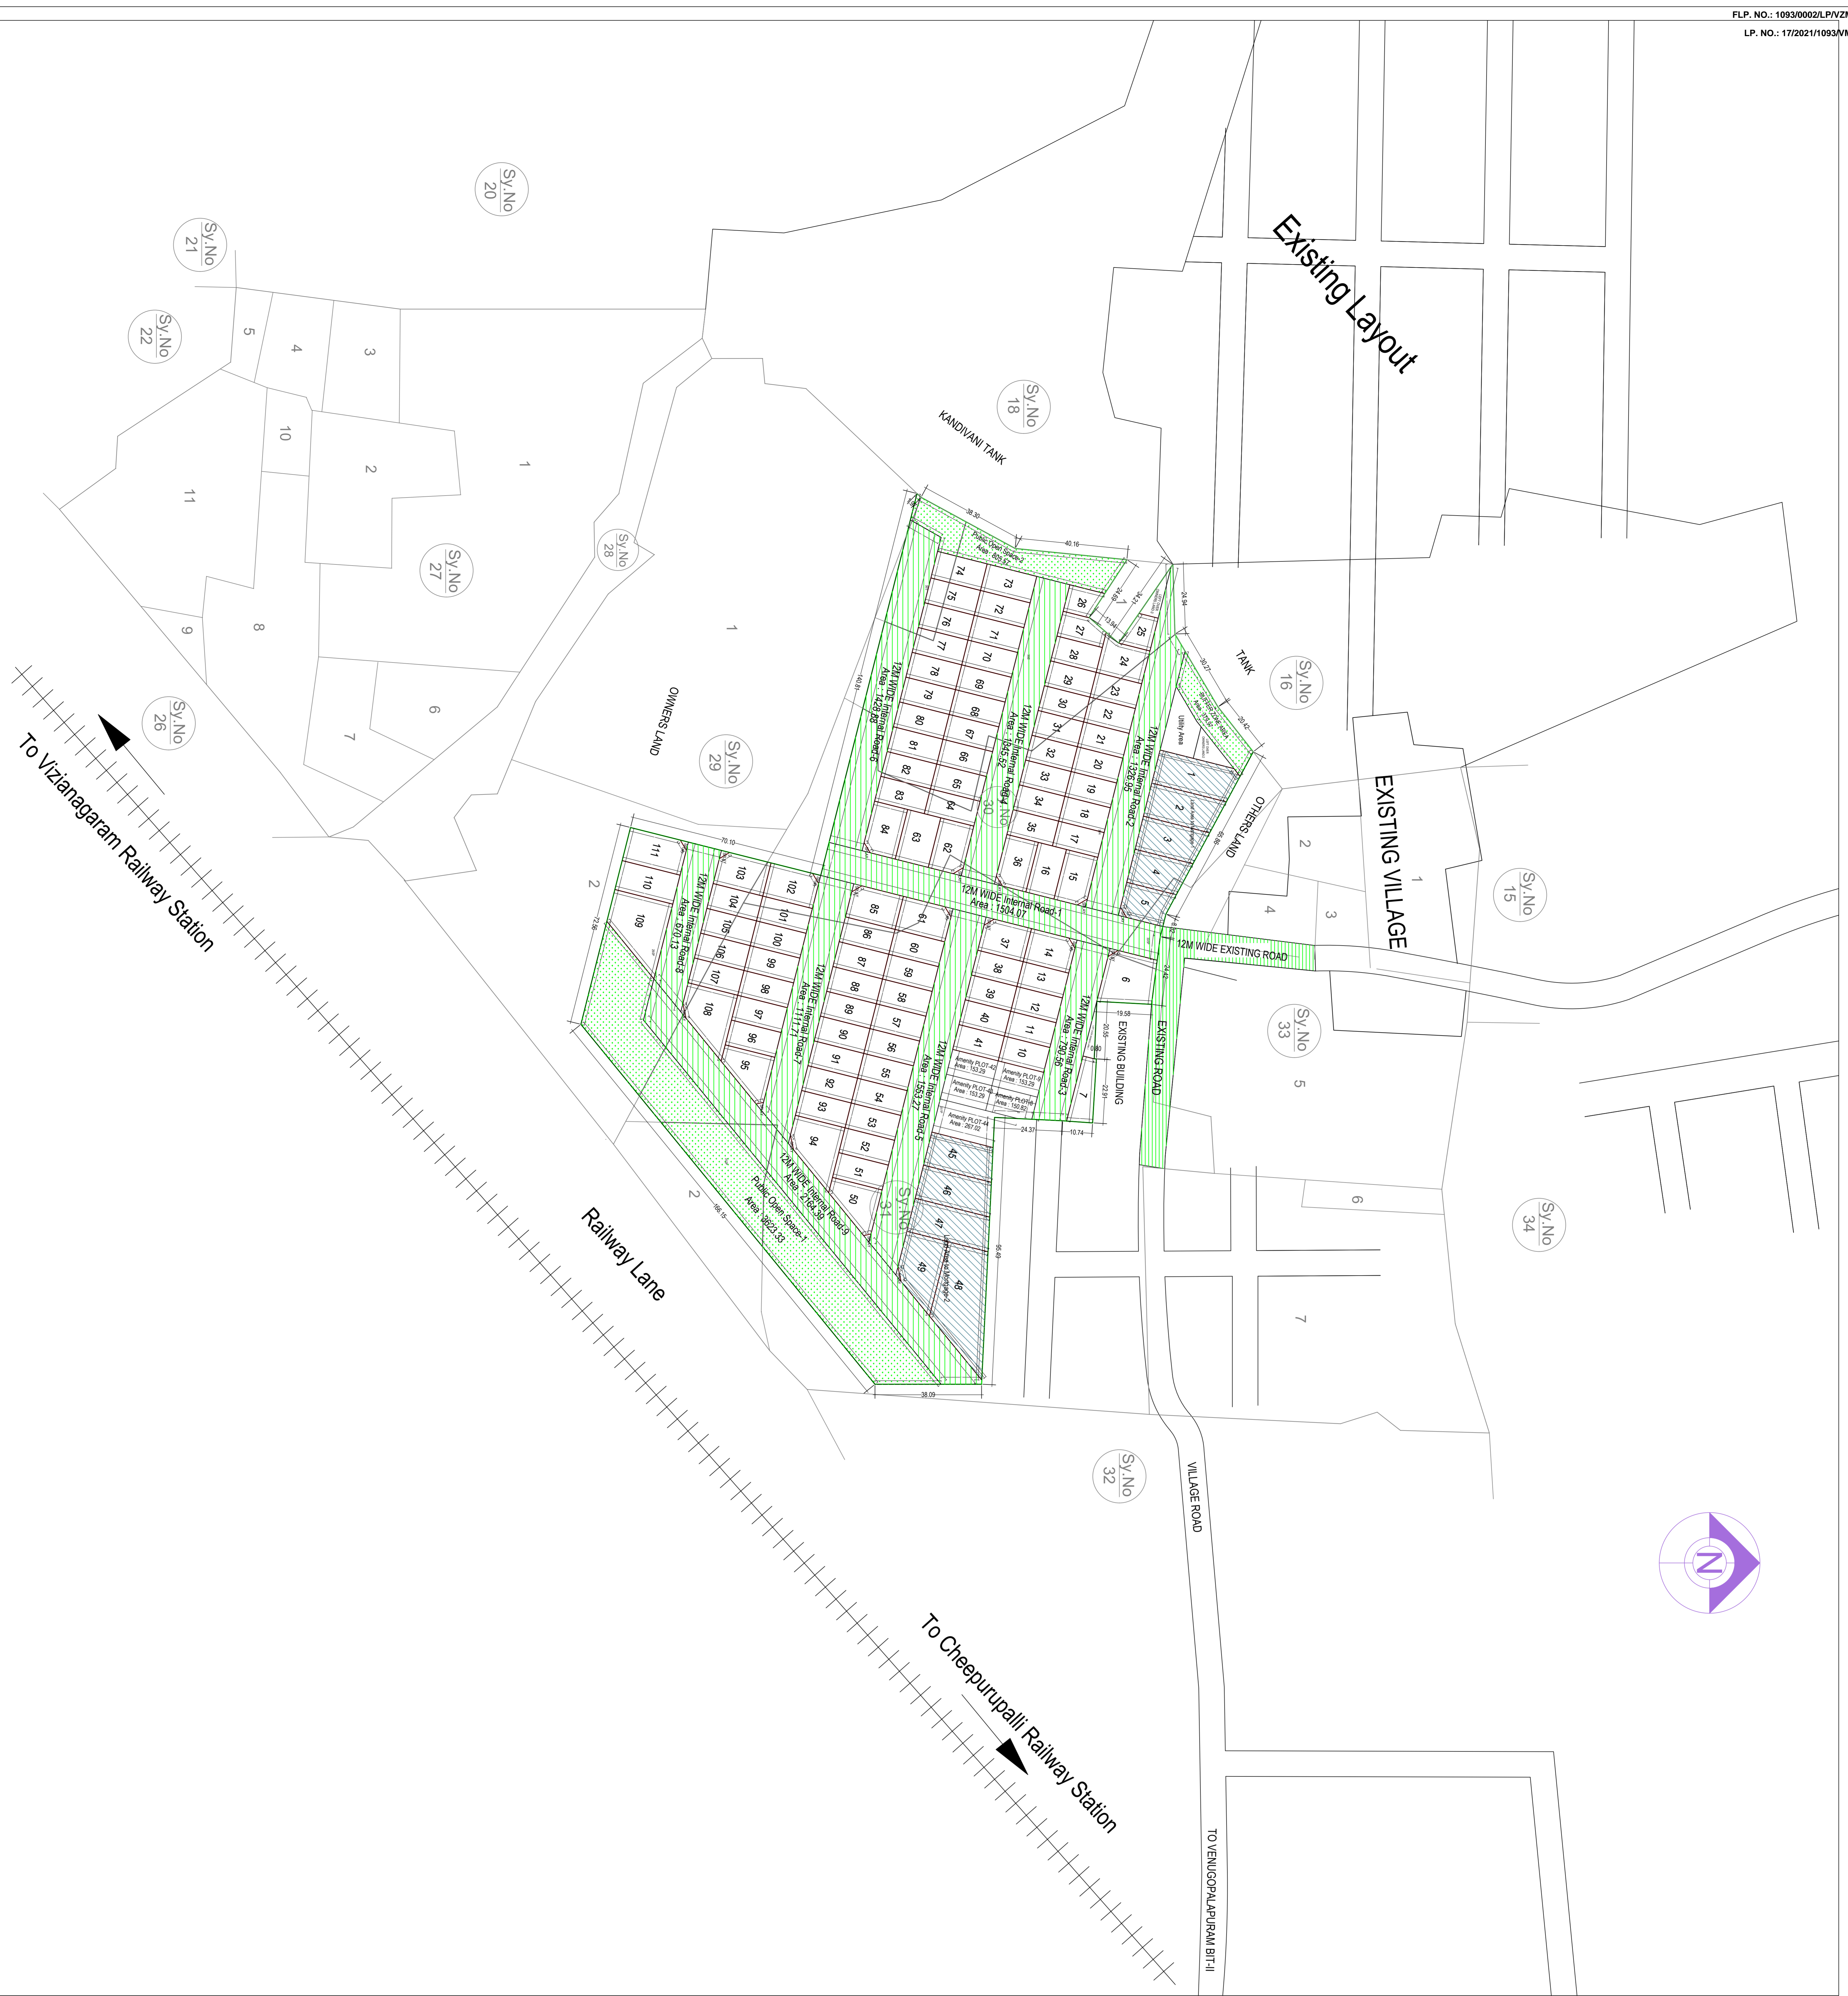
FLP. NO.: 1093/0002/LP/VZ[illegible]
LP. NO.: 17/2021/1093/V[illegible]

Sy.No 20
Sy.No 21
Sy.No 22
5
4
3
10
2
1
11
Sy.No 27
Sy.No 28
9
8
1
6
7
Sy.No 26
To Vizianagaram Railway Station
OWNERS LAND
Sy.No 29
Sy.No 18
KANDIVANI TANK
Existing Layout
Public Open Space-2 Area : 805.57
38.30
40.16
74 73 75 72 76 71 77 70 78 69 79 68 80 67 81 66 82 65 83 64 84 63 62
26 27 28 29 30 31 32 33 34 35 36
25 24 23 22 21 20 19 18 17 16 15
12M WIDE Internal Road-6 Area : 1428.88
12M WIDE Internal Road-4 Area : 1545.52
12M WIDE Internal Road-2 Area : 1326.95
Sy.No 30
TANK
Sy.No 16
Utility Area
1 2 3 4 5
OTHERS LAND
EXISTING VILLAGE
2
1
Sy.No 15
4
3
70.10
111 110 109
2
12M WIDE Internal Road-8 Area : 670.13
103 102 104 101 105 100 106 99 107 98 108 97 96 95
12M WIDE Internal Road-7 Area : 1171.71
85 61 86 60 87 59 88 58 89 57 90 56 91 55 92 54 93 53 94 52 51 50
12M WIDE Internal Road-1 Area : 1504.07
37 14 38 13 39 12 40 11 41 10
12M WIDE Internal Road-3 Area : 790.56
12M WIDE Internal Road-5 Area : 1553.27
Amenity PLOT-42 Area : 153.29
Amenity PLOT-5 Area : 153.29
Amenity PLOT-43 Area : 153.29
Amenity PLOT-6 Area : 150.82
Amenity PLOT-44 Area : 267.02
6
7
EXISTING BUILDING
EXISTING ROAD
12M WIDE EXISTING ROAD
19.58
24.37
10.74
Sy.No 33
5
45 46 47 48 49
Sy.No 34
Sy.No 31
12M WIDE Internal Road-9 Area : 2104.39
Public Open Space-1 Area : 3623.33
2
Railway Lane
38.09
6
Sy.No 34
7
Sy.No 32
VILLAGE ROAD
N
To Cheepurupalli Railway Station
TO VENUGOPALAPURAM BIT-II